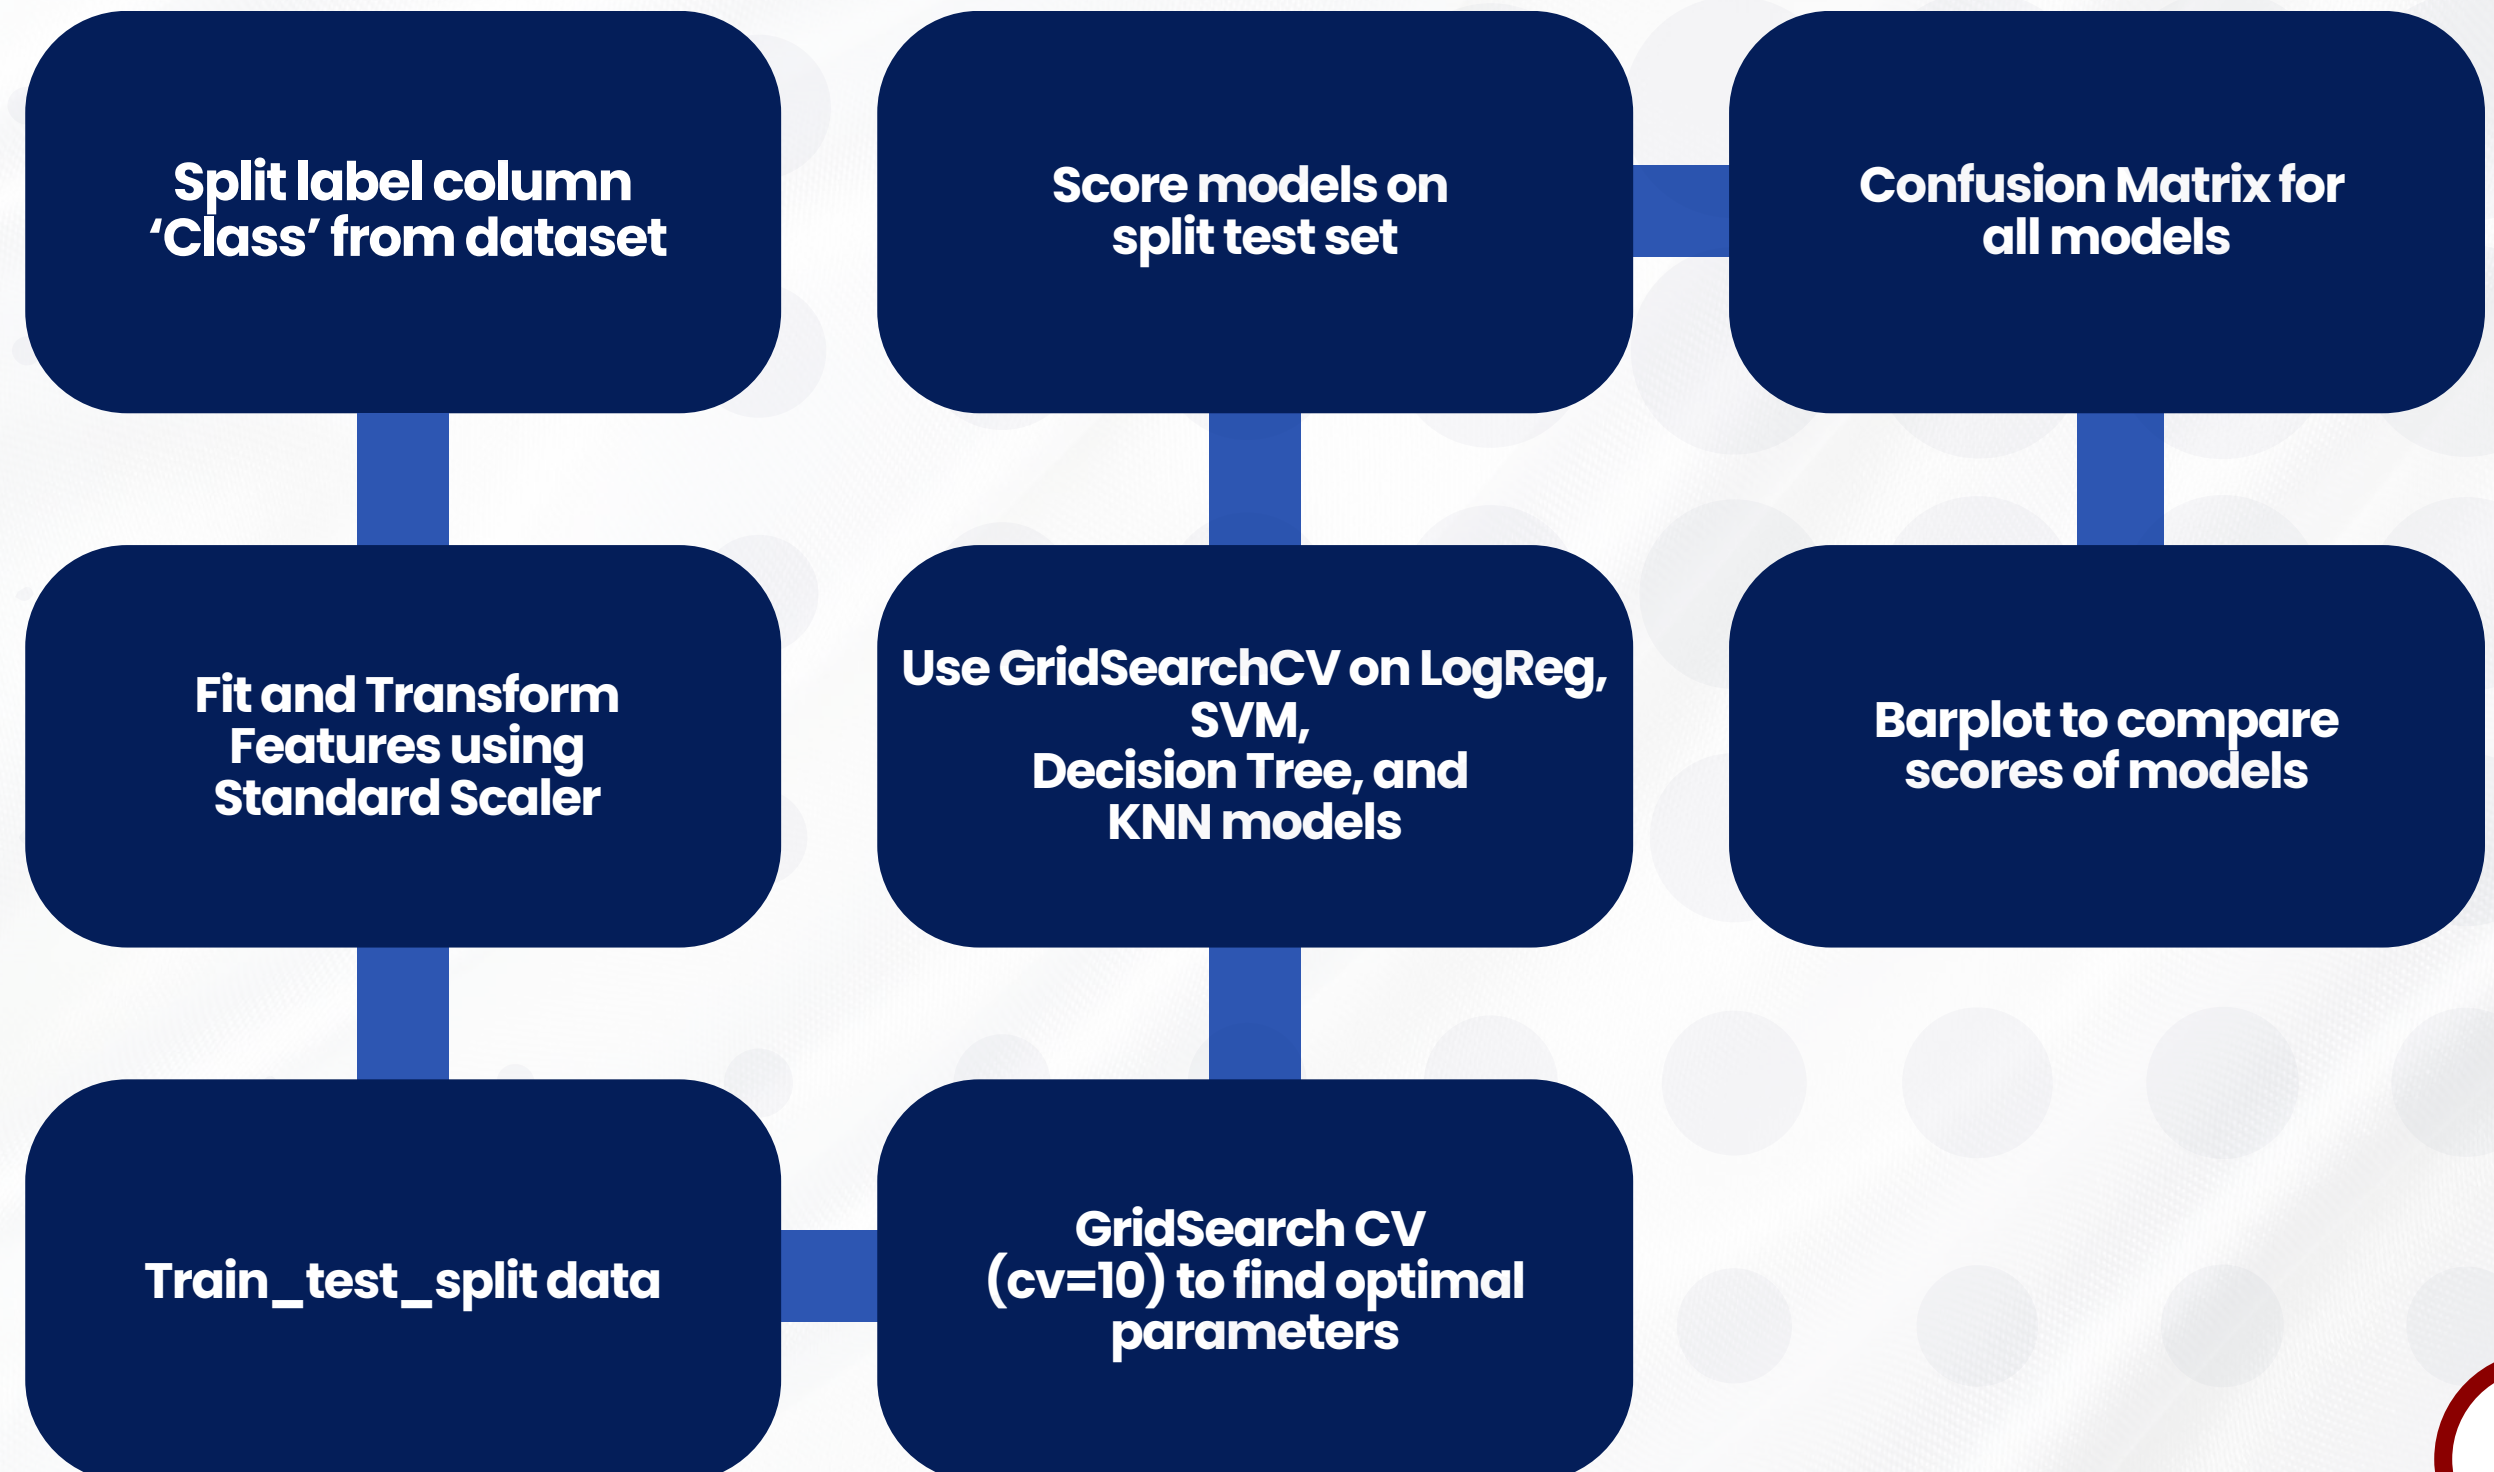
Split label column 'Class' from dataset

Fit and Transform Features using Standard Scaler

Train_test_split data

GridSearch CV (cv=10) to find optimal parameters

Use GridSearchCV on LogReg, SVM, Decision Tree, and KNN models

Score models on split test set

Confusion Matrix for all models

Barplot to compare scores of models